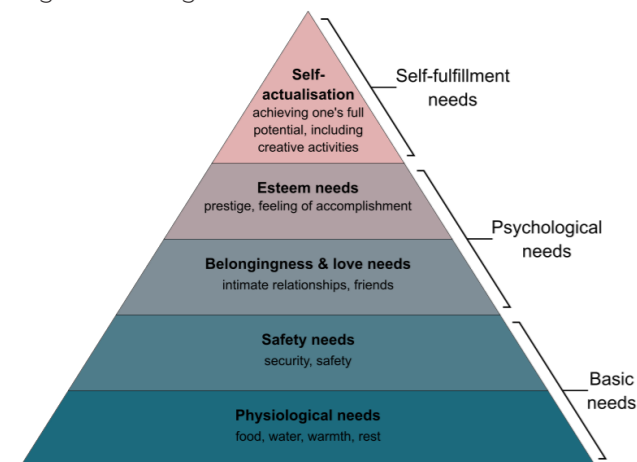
Self-actualisation
achieving one's full potential, including creative activities

Self-fulfillment needs

Esteem needs
prestige, feeling of accomplishment

Psychological needs

Belongingness & love needs
intimate relationships, friends

Safety needs
security, safety

Basic needs

Physiological needs
food, water, warmth, rest